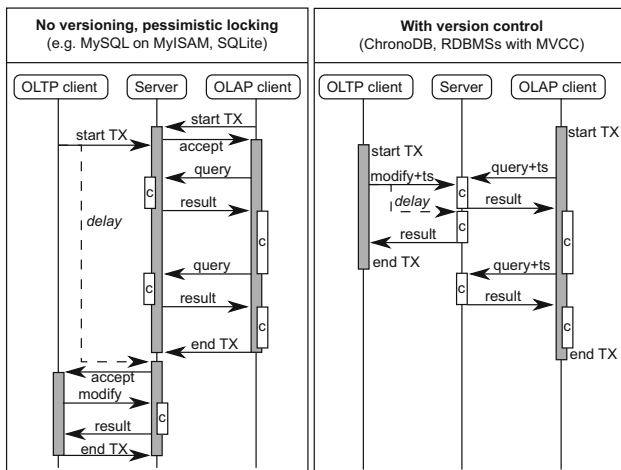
No versioning, pessimistic locking
(e.g. MySQL on MyISAM, SQLite)

OLTP client
Server
OLAP client

start TX
start TX
accept
query
c
result
delay
c
query
c
result
c
end TX
accept
modify
c
result
end TX

With version control
(ChronoDB, RDBMSs with MVCC)

OLTP client
Server
OLAP client

start TX
start TX
query+ts
modify+ts
c
delay
result
c
result
c
end TX
query+ts
c
result
c
end TX